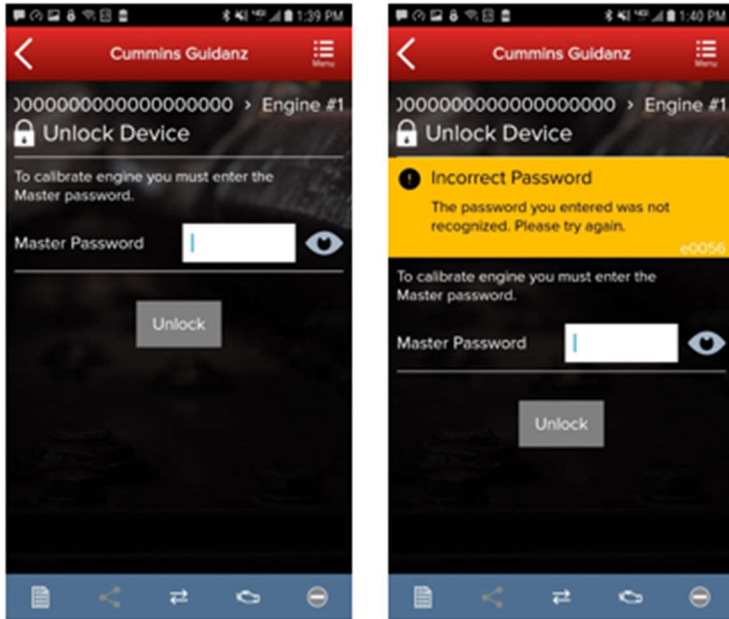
1:39 PM

Cummins Guidanz

Menu

)000000000000000000 › Engine #1

Unlock Device

To calibrate engine you must enter the Master password.

Master Password

Unlock

1:40 PM

Cummins Guidanz

Menu

)000000000000000000 › Engine #1

Unlock Device

Incorrect Password

The password you entered was not recognized. Please try again.

e0056

To calibrate engine you must enter the Master password.

Master Password

Unlock